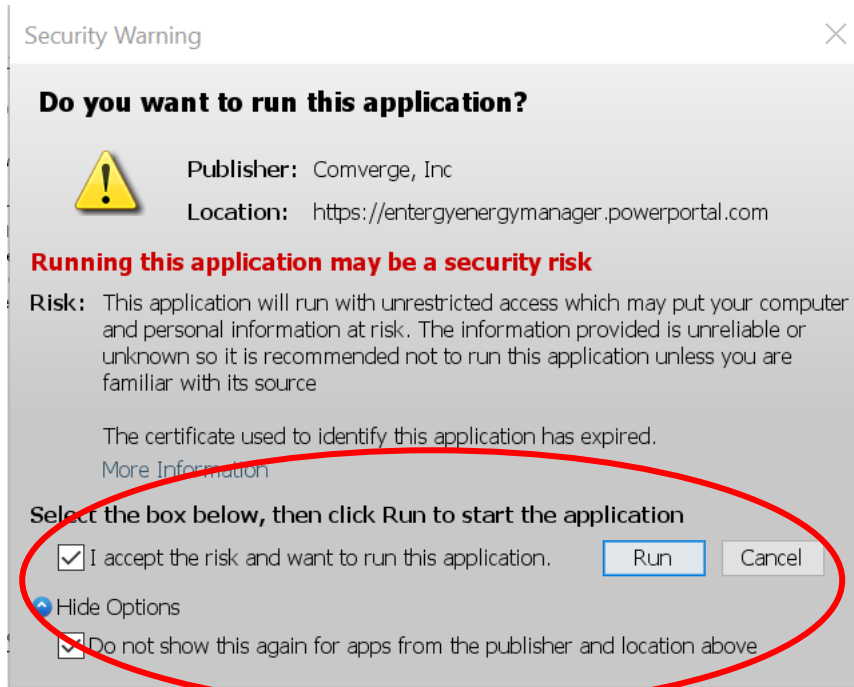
Security Warning

Do you want to run this application?

Publisher: Comverge, Inc

Location: https://entergyenergymanager.powerportal.com

Running this application may be a security risk

Risk: This application will run with unrestricted access which may put your computer and personal information at risk. The information provided is unreliable or unknown so it is recommended not to run this application unless you are familiar with its source

The certificate used to identify this application has expired.

More Information

Select the box below, then click Run to start the application

I accept the risk and want to run this application.

Run

Cancel

Hide Options

Do not show this again for apps from the publisher and location above